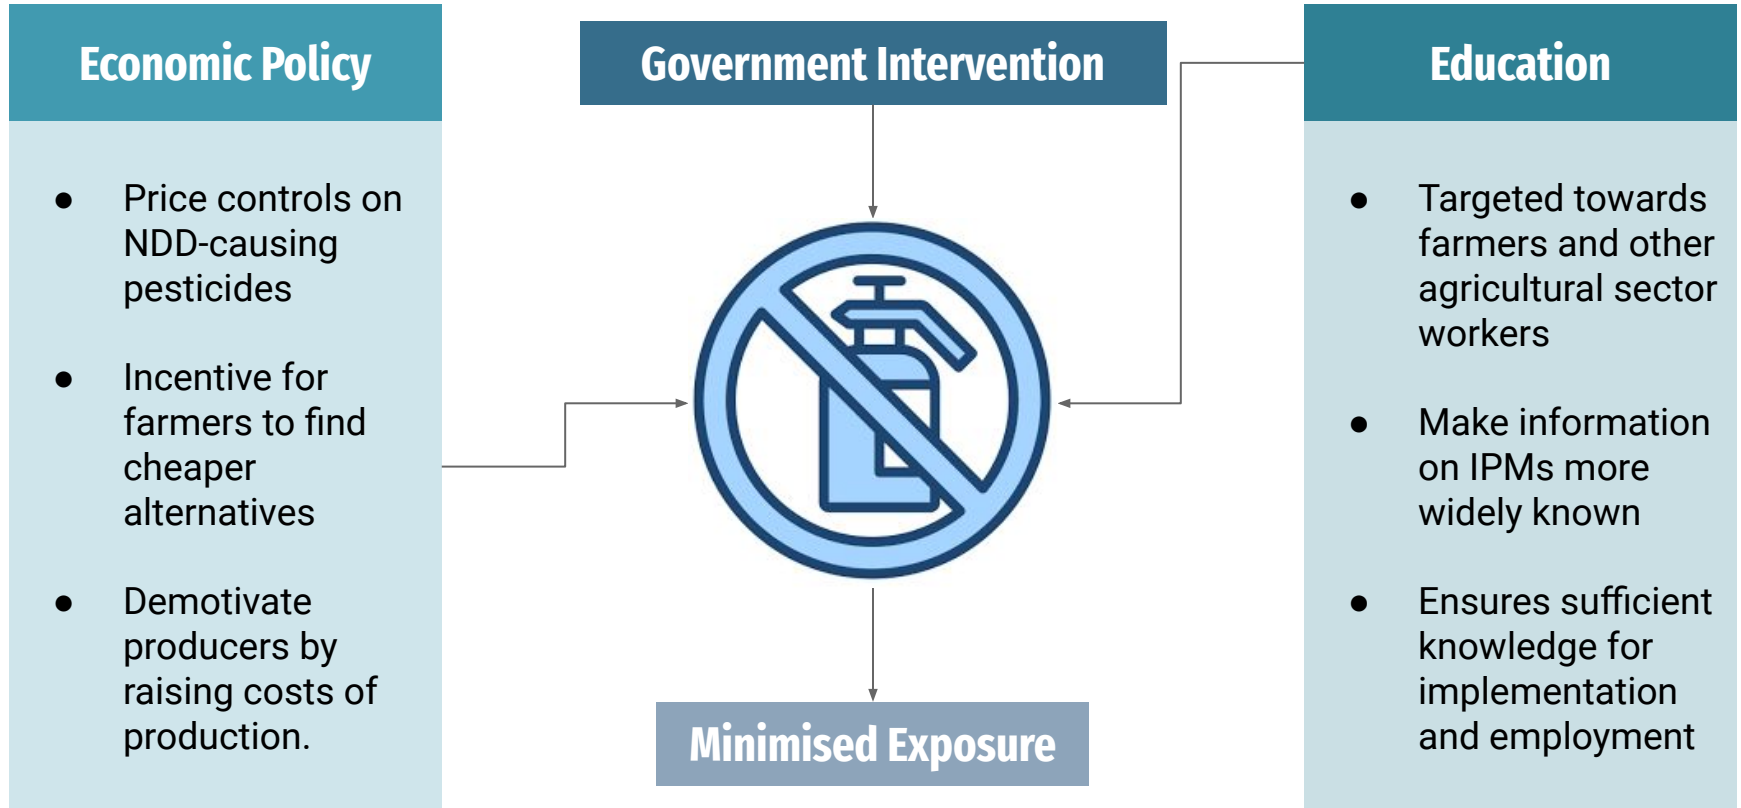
Economic Policy

- Price controls on NDD-causing pesticides
- Incentive for farmers to find cheaper alternatives
- Demotivate producers by raising costs of production.

Government Intervention

Minimised Exposure

Education

- Targeted towards farmers and other agricultural sector workers
- Make information on IPMs more widely known
- Ensures sufficient knowledge for implementation and employment